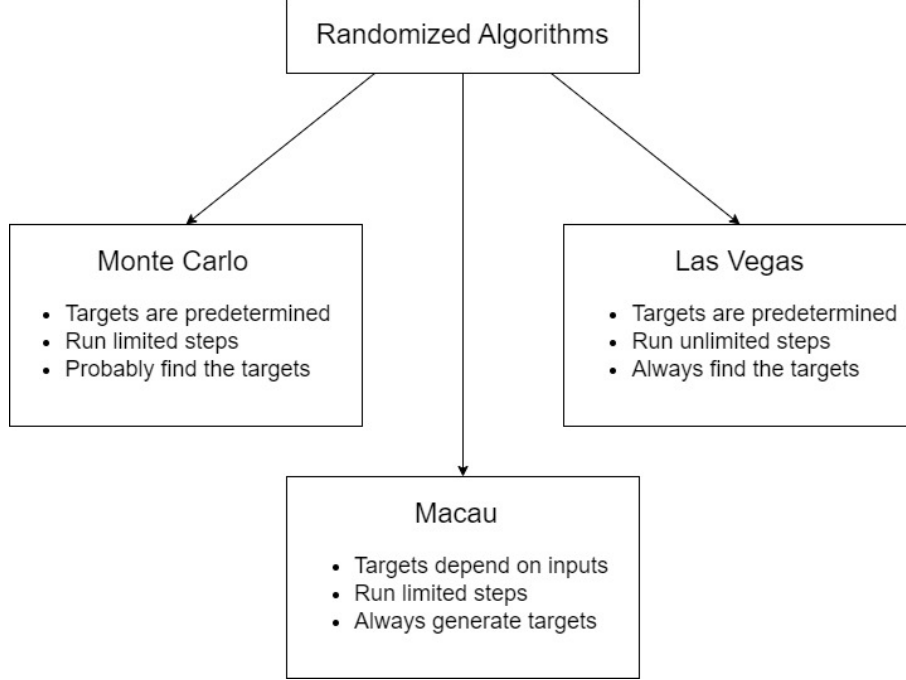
Randomized Algorithms

Monte Carlo

- Targets are predetermined
- Run limited steps
- Probably find the targets

Las Vegas

- Targets are predetermined
- Run unlimited steps
- Always find the targets

Macau

- Targets depend on inputs
- Run limited steps
- Always generate targets